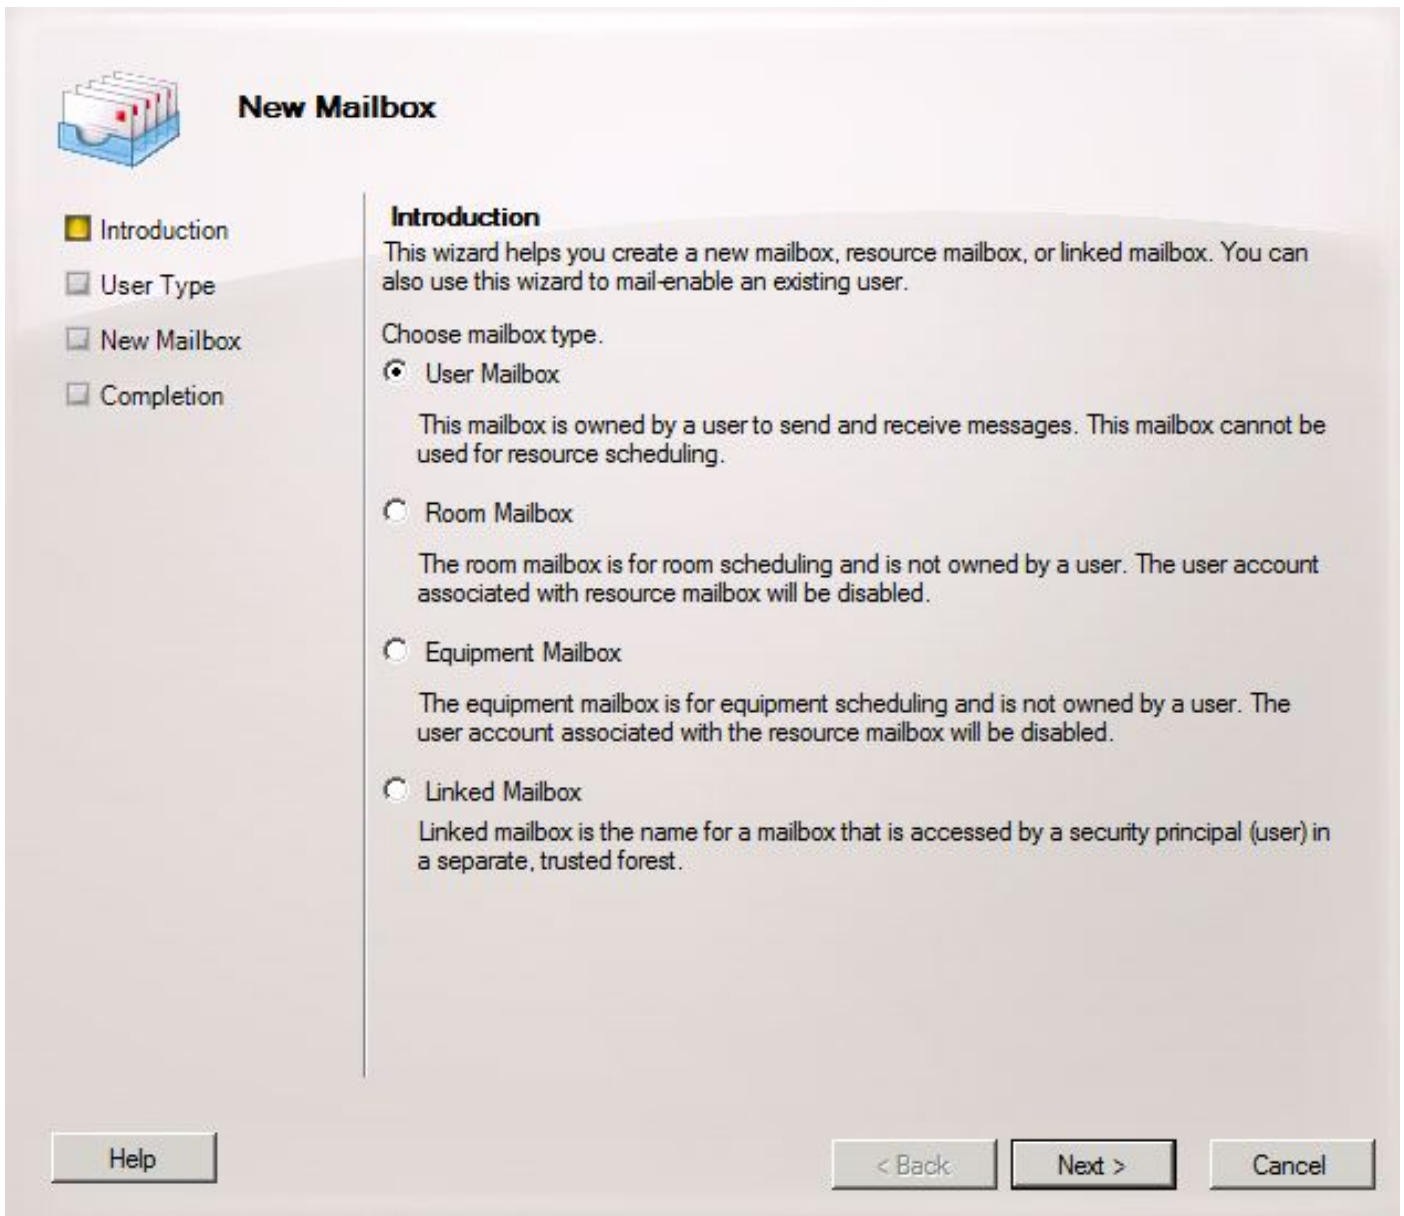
New Mailbox

Introduction
User Type
New Mailbox
Completion

Introduction
This wizard helps you create a new mailbox, resource mailbox, or linked mailbox. You can also use this wizard to mail-enable an existing user.

Choose mailbox type.

User Mailbox

This mailbox is owned by a user to send and receive messages. This mailbox cannot be used for resource scheduling.

Room Mailbox

The room mailbox is for room scheduling and is not owned by a user. The user account associated with resource mailbox will be disabled.

Equipment Mailbox

The equipment mailbox is for equipment scheduling and is not owned by a user. The user account associated with the resource mailbox will be disabled.

Linked Mailbox

Linked mailbox is the name for a mailbox that is accessed by a security principal (user) in a separate, trusted forest.

Help

< Back

Next >

Cancel